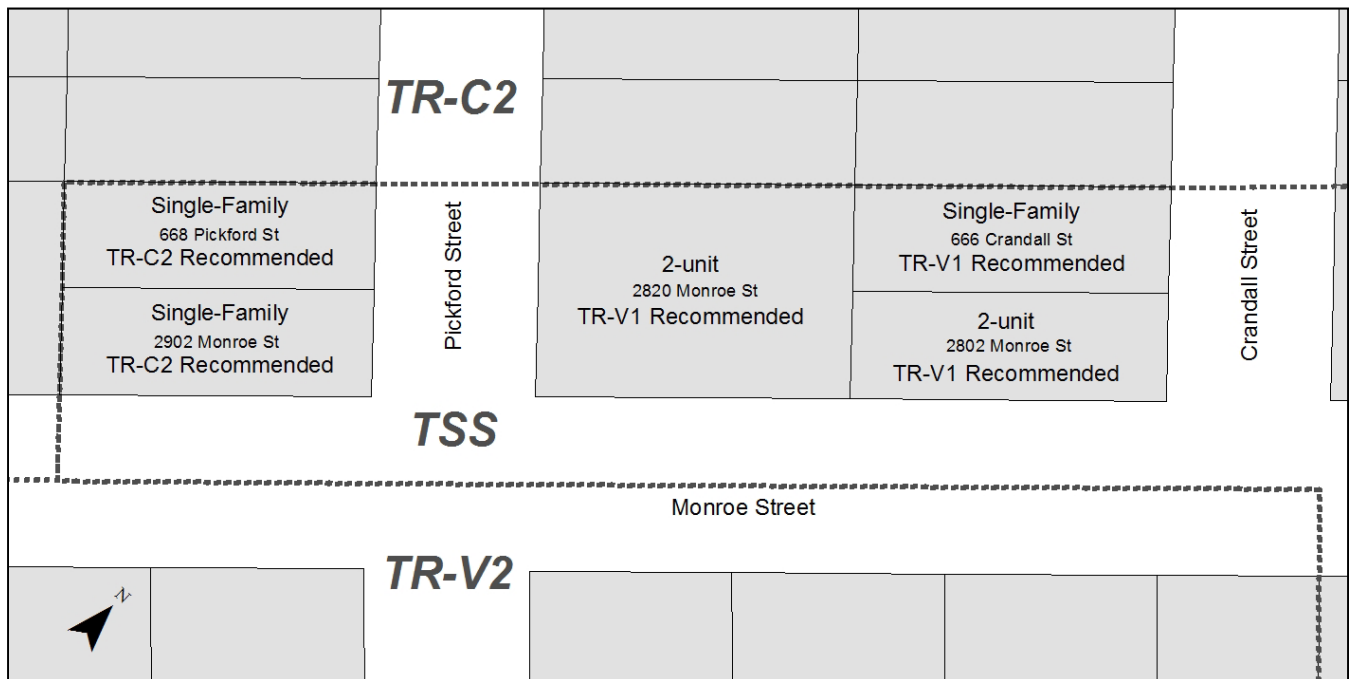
TR-C2

Single-Family
668 Pickford St
TR-C2 Recommended

Single-Family
2902 Monroe St
TR-C2 Recommended

Pickford Street

2-unit
2820 Monroe St
TR-V1 Recommended

Single-Family
666 Crandall St
TR-V1 Recommended

2-unit
2802 Monroe St
TR-V1 Recommended

Crandall Street

TSS

Monroe Street

TR-V2

N